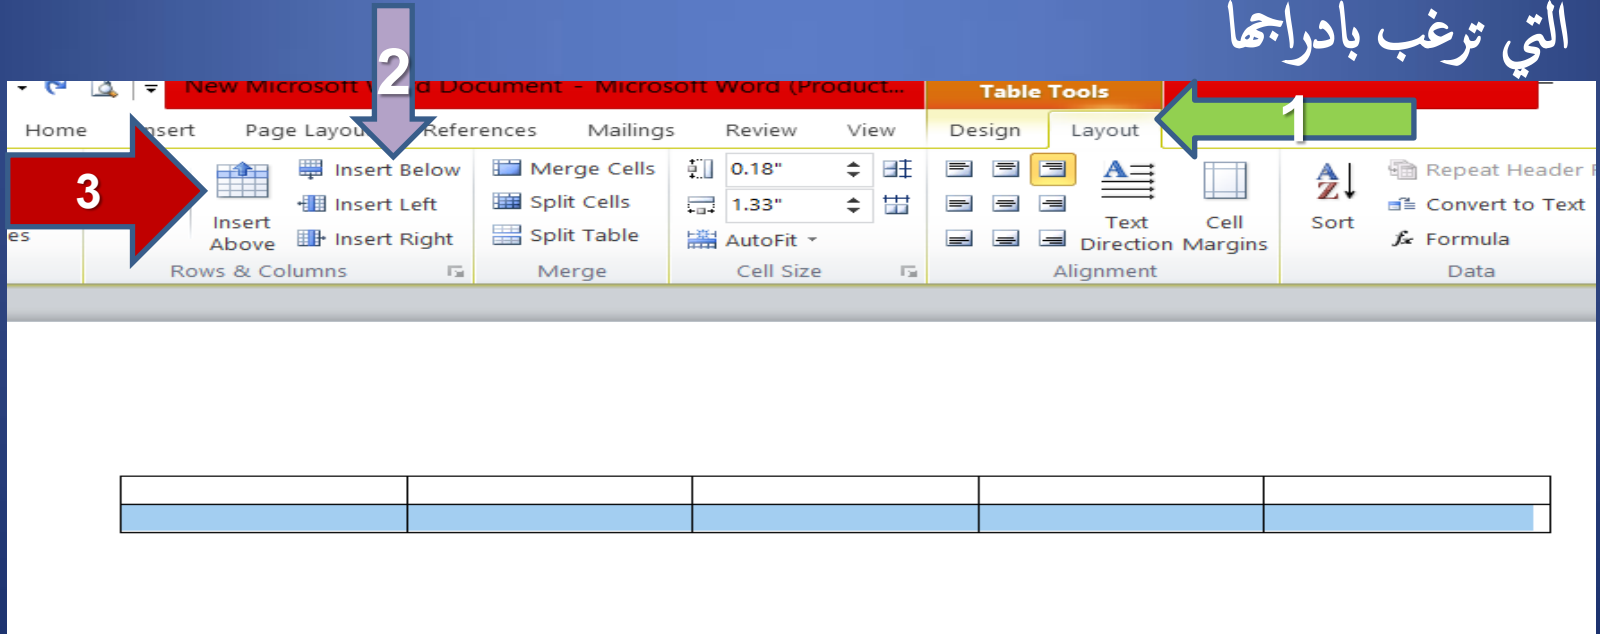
التي ترغب بادراجها

New Microsoft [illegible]d Document - Microsoft Word (Product...

Table Tools

Home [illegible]nsert Page Layou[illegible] References Mailings Review View Design Layout

2

1

3

es

Insert Above

Insert Below

Insert Left

Insert Right

Rows & Columns

Merge Cells

Split Cells

Split Table

Merge

0.18"

1.33"

AutoFit

Cell Size

Text Direction

Cell Margins

Alignment

Sort

Repeat Header R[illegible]

Convert to Text

Formula

Data